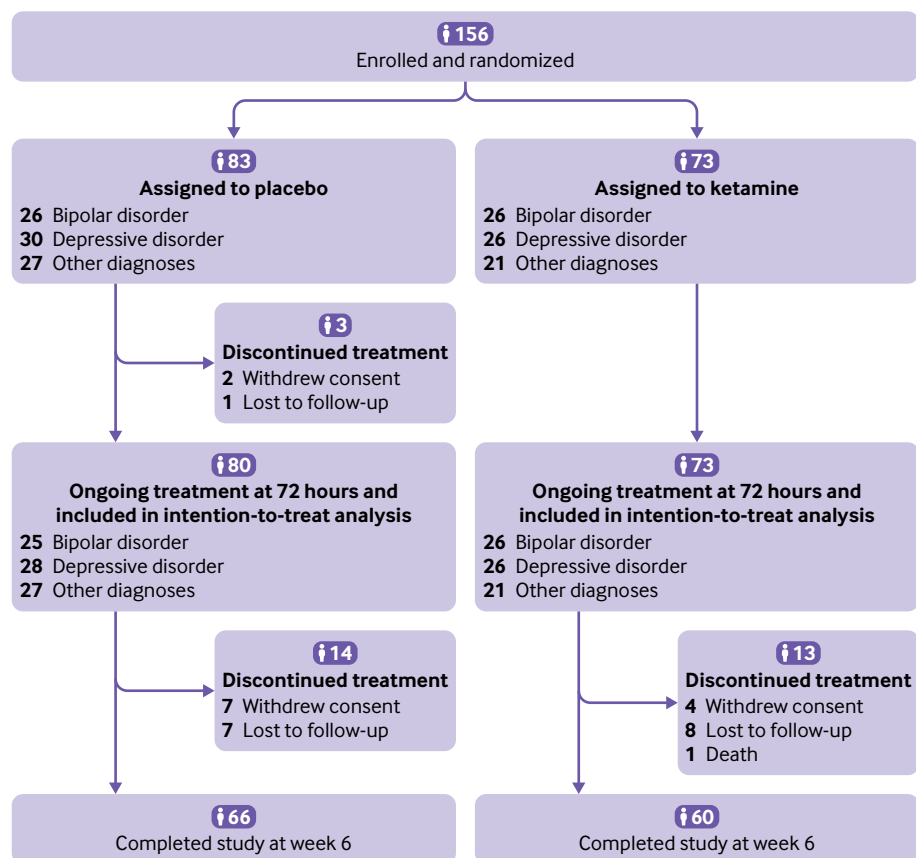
156
Enrolled and randomized

83
Assigned to placebo
26 Bipolar disorder
30 Depressive disorder
27 Other diagnoses

73
Assigned to ketamine
26 Bipolar disorder
26 Depressive disorder
21 Other diagnoses

3
Discontinued treatment
2 Withdrew consent
1 Lost to follow-up

80
Ongoing treatment at 72 hours and included in intention-to-treat analysis
25 Bipolar disorder
28 Depressive disorder
27 Other diagnoses

73
Ongoing treatment at 72 hours and included in intention-to-treat analysis
26 Bipolar disorder
26 Depressive disorder
21 Other diagnoses

14
Discontinued treatment
7 Withdrew consent
7 Lost to follow-up

13
Discontinued treatment
4 Withdrew consent
8 Lost to follow-up
1 Death

66
Completed study at week 6

60
Completed study at week 6